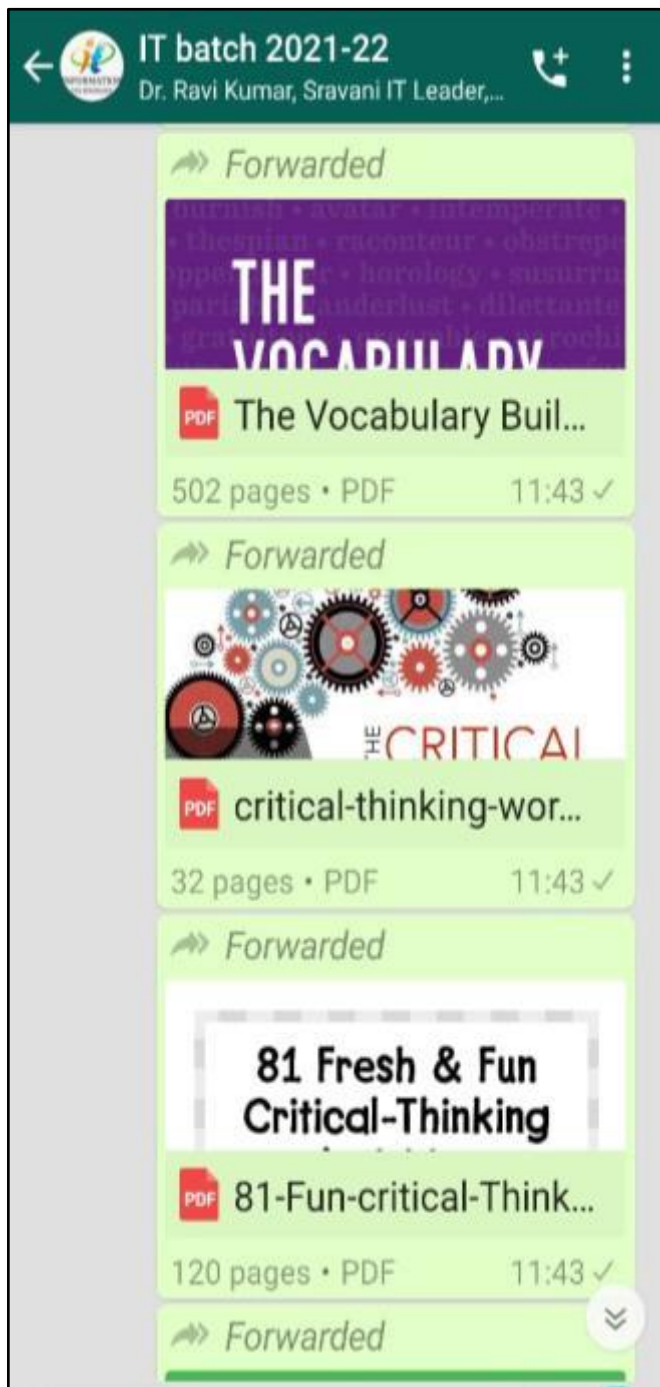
IT batch 2021-22
Dr. Ravi Kumar, Sravani IT Leader,...

Forwarded

burnish • avatar • intemperate • thespian • raconteur • obstrepe • horology • susurr • wanderlust • dilettante

THE VOCABULARY

PDF The Vocabulary Buil...

502 pages • PDF 11:43

Forwarded

THE CRITICAL

PDF critical-thinking-wor...

32 pages • PDF 11:43

Forwarded

81 Fresh & Fun Critical-Thinking

PDF 81-Fun-critical-Think...

120 pages • PDF 11:43

Forwarded